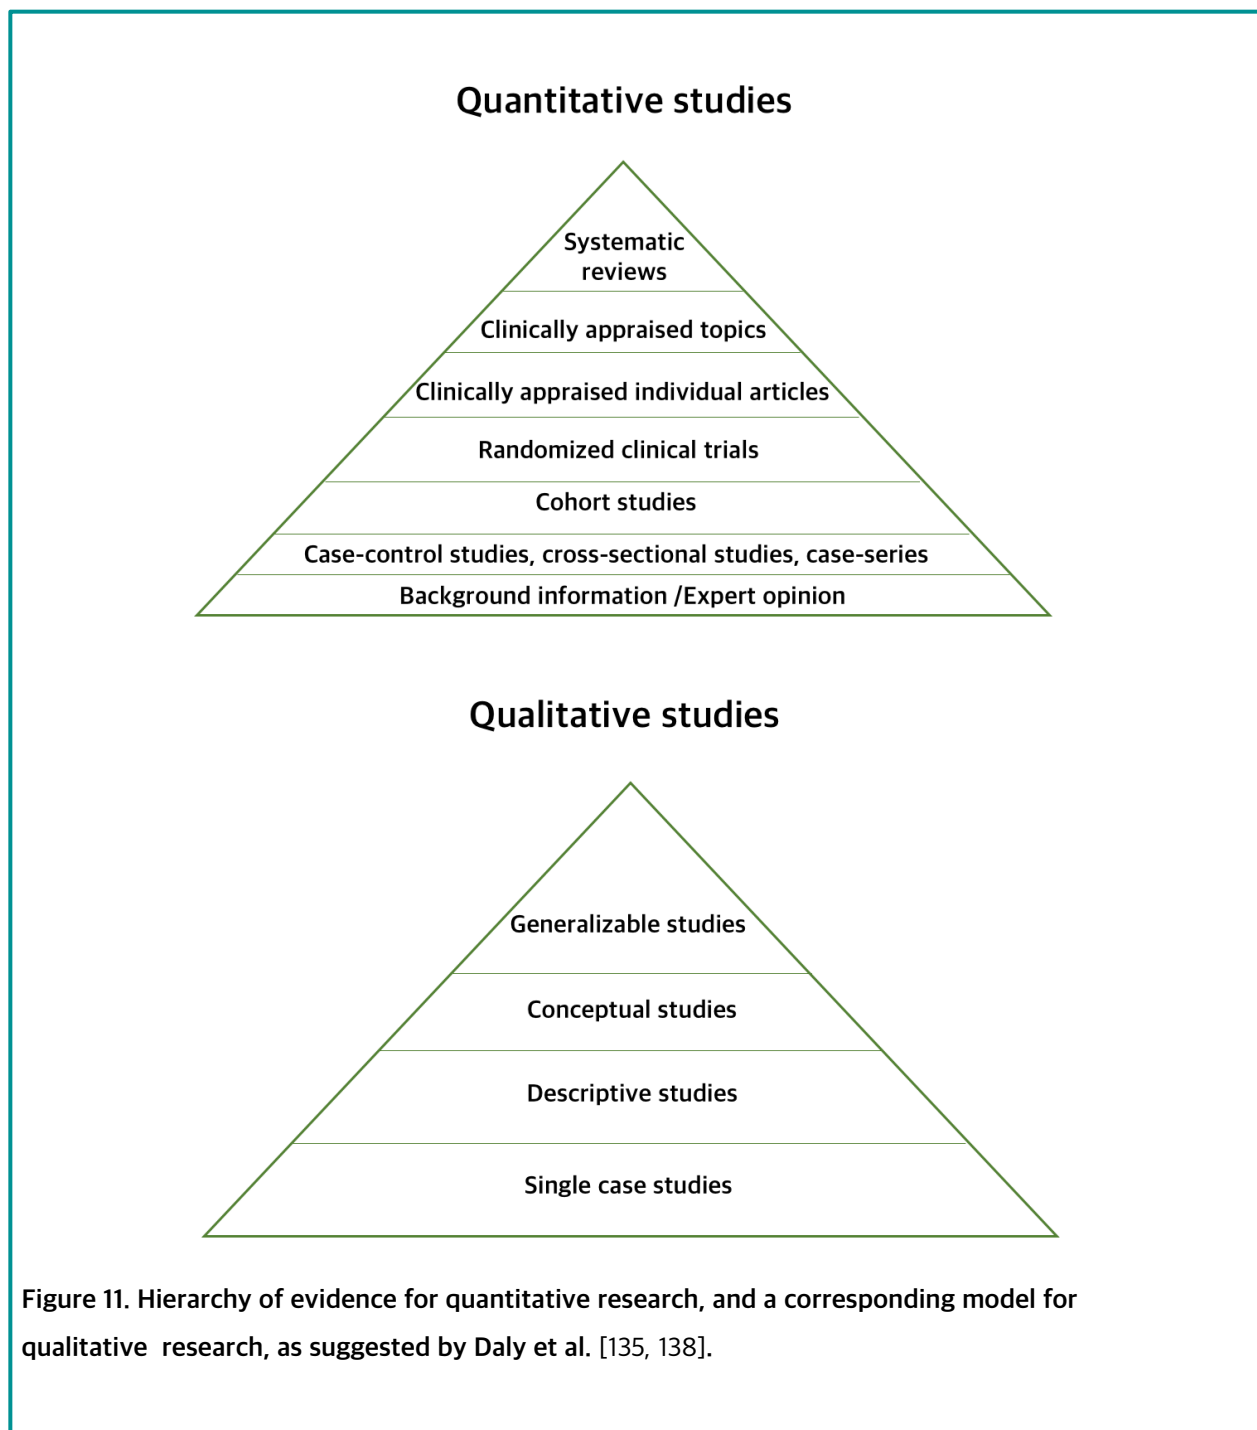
Quantitative studies

Systematic reviews

Clinically appraised topics

Clinically appraised individual articles

Randomized clinical trials

Cohort studies

Case-control studies, cross-sectional studies, case-series

Background information /Expert opinion

Qualitative studies

Generalizable studies

Conceptual studies

Descriptive studies

Single case studies

Figure 11. Hierarchy of evidence for quantitative research, and a corresponding model for qualitative research, as suggested by Daly et al. [135, 138].